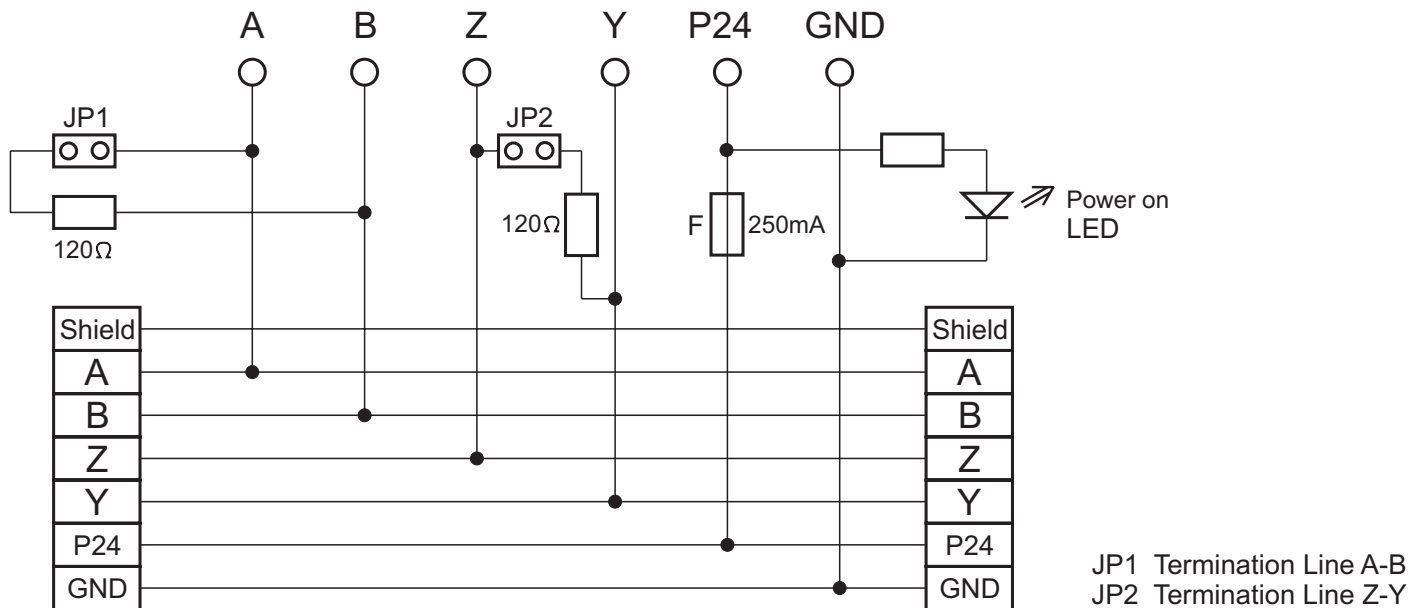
A B Z Y P24 GND

JP1

JP2

120Ω

120Ω

F 250mA

Power on LED

| Shield |
|---|
| A |
| B |
| Z |
| Y |
| P24 |
| GND |

| Shield |
|---|
| A |
| B |
| Z |
| Y |
| P24 |
| GND |

JP1 Termination Line A-B
JP2 Termination Line Z-Y